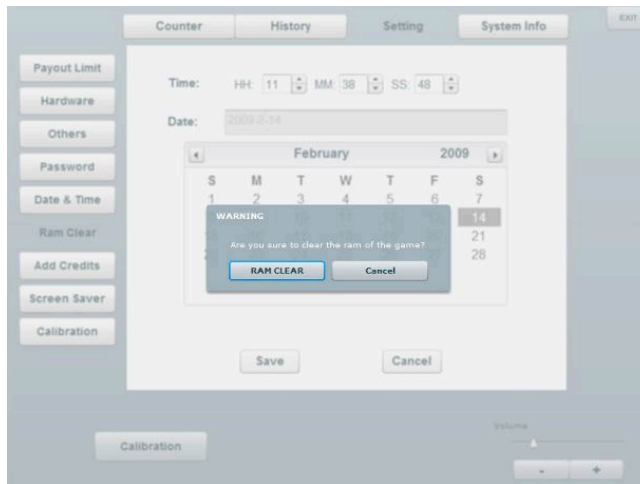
Counter
History
Setting
System Info
EXIT

Payout Limit
Hardware
Others
Password
Date & Time
Ram Clear
Add Credits
Screen Saver
Calibration

Time: HH: 11 MM: 38 SS: 48
Date: 2009-2-14

February 2009

| S | M | T | W | T | F | S |
|---|---|---|---|---|---|---|
| 1 | 2 | 3 | 4 | 5 | 6 | 7 |
| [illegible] | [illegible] | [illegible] | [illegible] | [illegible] | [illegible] | 14 |
| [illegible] | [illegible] | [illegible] | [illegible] | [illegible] | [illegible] | 21 |
| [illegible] | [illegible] | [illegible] | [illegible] | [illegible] | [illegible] | 28 |

WARNING
Are you sure to clear the ram of the game?
RAM CLEAR
Cancel

Save
Cancel

Calibration

Volume
-
+